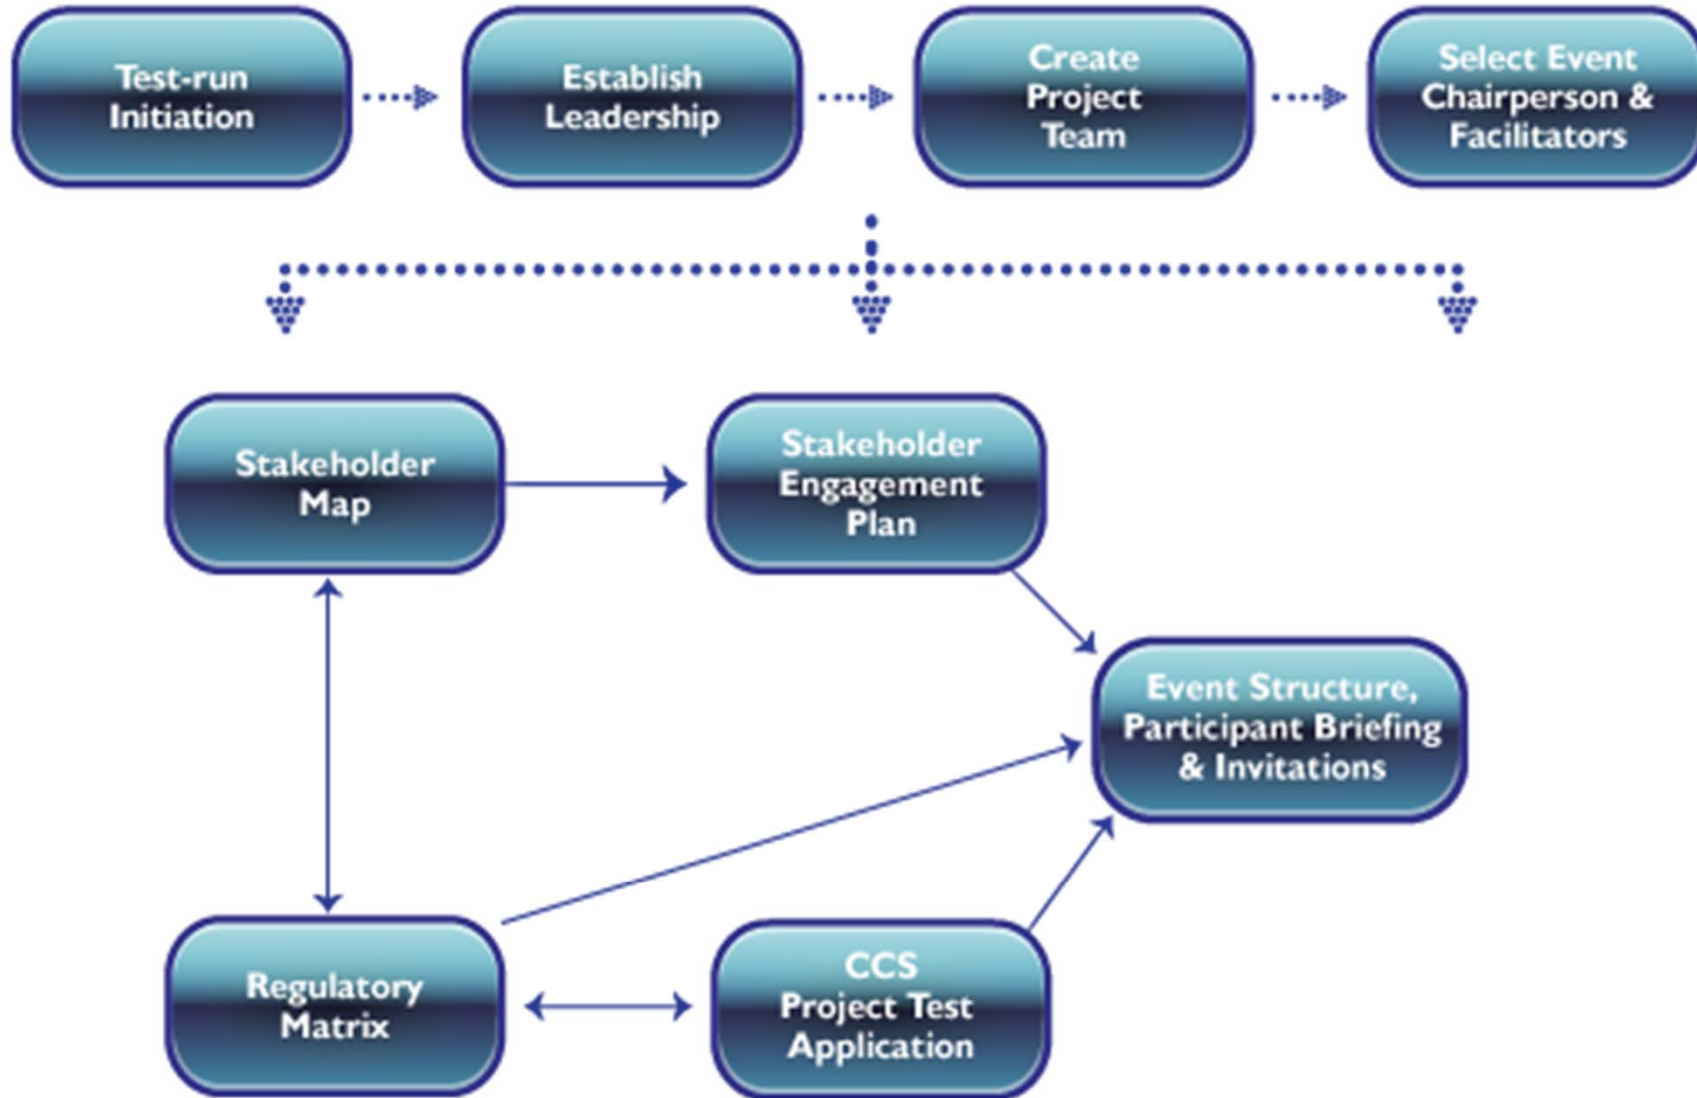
Test-run Initiation

Establish Leadership

Create Project Team

Select Event Chairperson & Facilitators

Stakeholder Map

Stakeholder Engagement Plan

Event Structure, Participant Briefing & Invitations

Regulatory Matrix

CCS Project Test Application